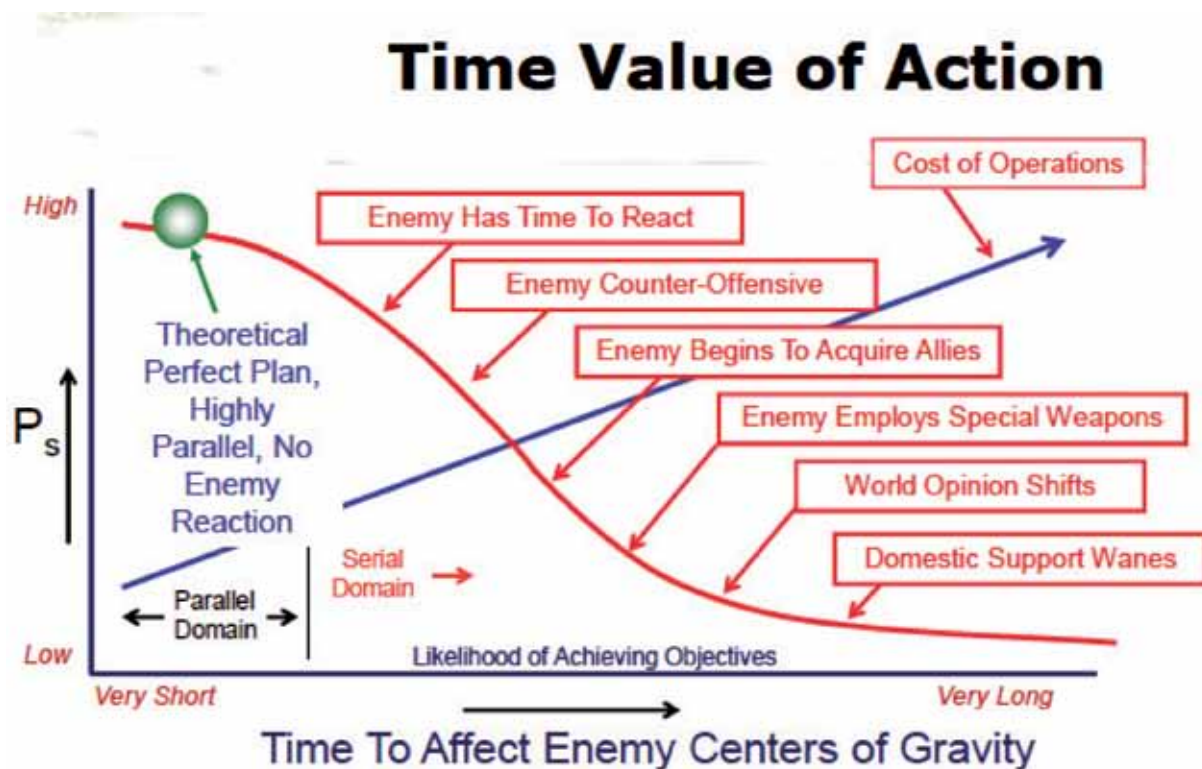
Time Value of Action

High

Low

$P_s$

Theoretical Perfect Plan, Highly Parallel, No Enemy Reaction

Cost of Operations

Enemy Has Time To React

Enemy Counter-Offensive

Enemy Begins To Acquire Allies

Enemy Employs Special Weapons

World Opinion Shifts

Domestic Support Wanes

Serial Domain

Parallel Domain

Likelihood of Achieving Objectives

Very Short

Very Long

Time To Affect Enemy Centers of Gravity